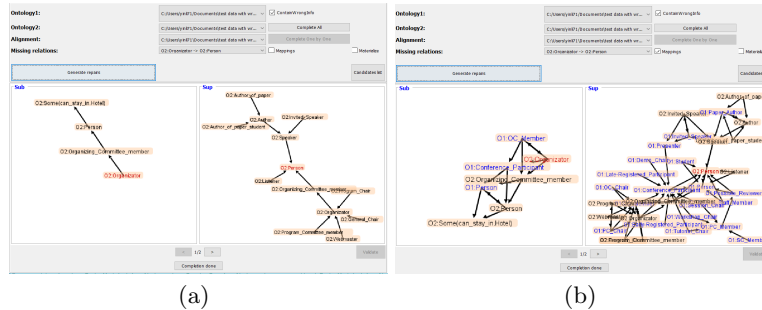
Ontology1: C:/Users/yeli71/Documents/ded data with wr... ContainWrongInfo
Ontology2: C:/Users/yeli71/Documents/ded data with wr... Complete All
Alignment: C:/Users/yeli71/Documents/ded data with wr... Complete One by One
Missing relations: O2:Organizator -> O2:Person Mappings Materialize
Generate repairs
Candidates list
Sub
O2:Some(can_stay_in,Hotel)
O2:Person
O2:Organizing_Committee_member
O2:Organizator
Sup
O2:Author_of_paper
O2:Author
O2:Invited_Speaker
O2:Author_of_paper_student
O2:Speaker
O2:Person
O2:Listener
O2:Organizing_Committee_member
O2:Session_Chair
O2:Organizator
O2:Steering_Chair
O2:Program_Committee_member
O2:Webmaster
1/2
Validate
Completion done
(a)

Ontology1: C:/Users/yeli71/Documents/ded data with wr... ContainWrongInfo
Ontology2: C:/Users/yeli71/Documents/ded data with wr... Complete All
Alignment: C:/Users/yeli71/Documents/ded data with wr... Complete One by One
Missing relations: O2:Organizator -> O2:Person Mappings Materialize
Generate repairs
Candidates list
Sub
O1:OC_Member
O2:Organizator
O1:Conference_Participant
O2:Organizing_Committee_member
O1:Person
O2:Person
O2:Some(can_stay_in,Hotel)
Sup
O2:Author_of_paper
O2:Invited_Speaker
O1:Paper_Author
O2:Author
O1:Invited_Speaker
Paper_student
O1:Presenter
O2:Speaker
O1:Demo_Chair
O1:Speaker
O2:Person
O1:Late-Registered_Participant
O1:Conference_Participant
O1:OC_Chair
O1:Committee_member
O1:Program_Chair
O1:Workshop_Chair
O1:Registered_Participant
O2:Program_Committee_member
O1:PC_Member
O1:SC_Member
1/2
Validate
Completion done
(b)